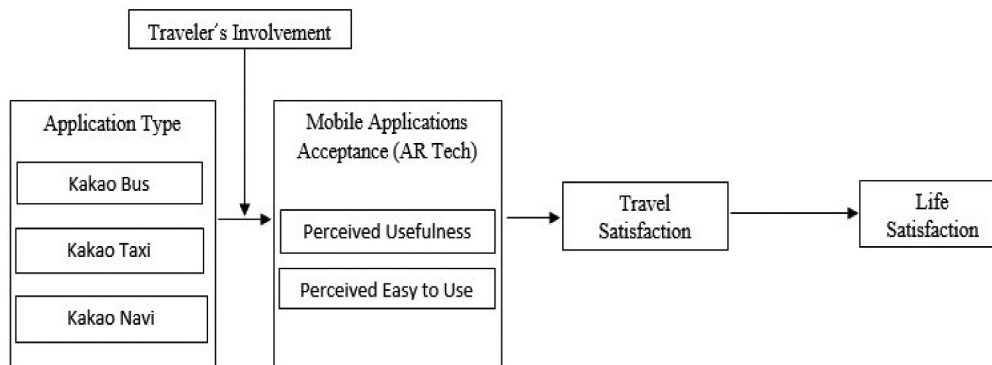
Traveler's Involvement

Application Type

Kakao Bus

Kakao Taxi

Kakao Navi

Mobile Applications Acceptance (AR Tech)

Perceived Usefulness

Perceived Easy to Use

Travel Satisfaction

Life Satisfaction